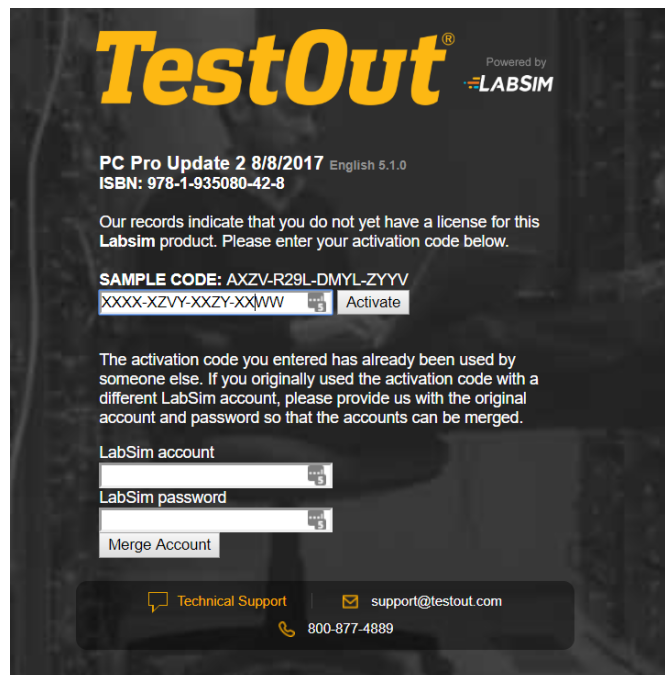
TestOut®

Powered by
LABSIM

PC Pro Update 2 8/8/2017 English 5.1.0
ISBN: 978-1-935080-42-8

Our records indicate that you do not yet have a license for this Labsim product. Please enter your activation code below.

SAMPLE CODE: AXZV-R29L-DMYL-ZYYV
XXXX-XZVY-XXZY-XXWW Activate

The activation code you entered has already been used by someone else. If you originally used the activation code with a different LabSim account, please provide us with the original account and password so that the accounts can be merged.

LabSim account

LabSim password

Merge Account

Technical Support support@testout.com
800-877-4889